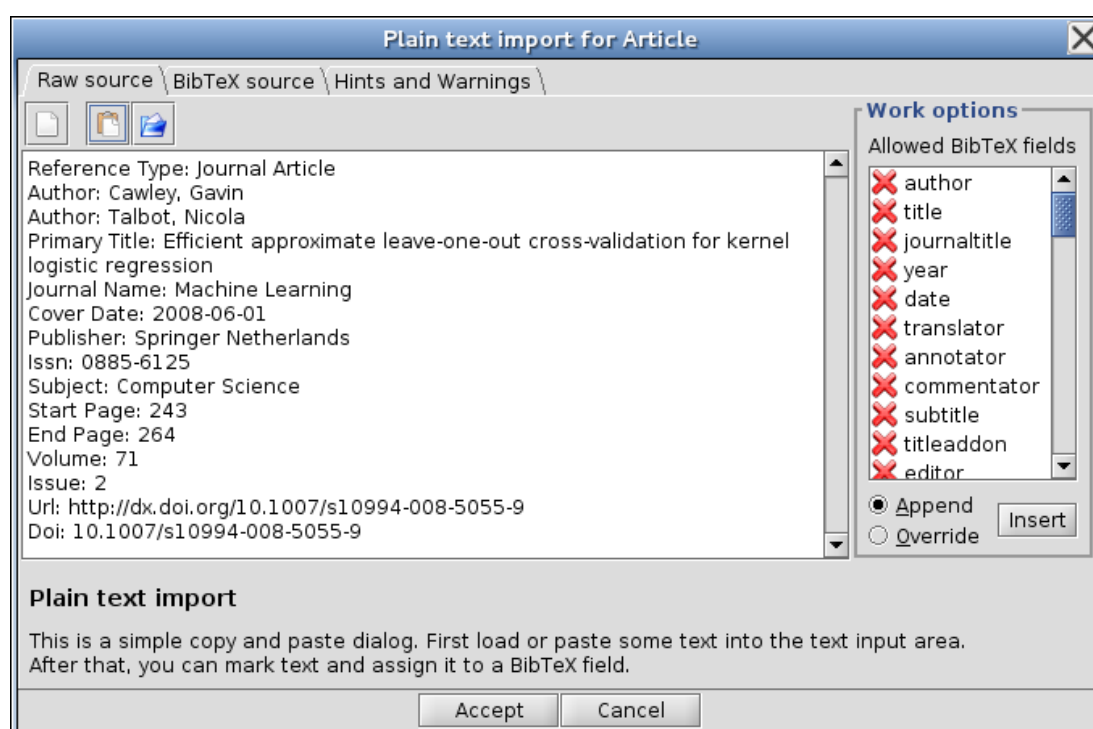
Plain text import for Article

Raw source | BibTeX source | Hints and Warnings

Reference Type: Journal Article
Author: Cawley, Gavin
Author: Talbot, Nicola
Primary Title: Efficient approximate leave-one-out cross-validation for kernel logistic regression
Journal Name: Machine Learning
Cover Date: 2008-06-01
Publisher: Springer Netherlands
Issn: 0885-6125
Subject: Computer Science
Start Page: 243
End Page: 264
Volume: 71
Issue: 2
Url: http://dx.doi.org/10.1007/s10994-008-5055-9
Doi: 10.1007/s10994-008-5055-9

Work options
Allowed BibTeX fields
author
title
journaltitle
year
date
translator
annotator
commentator
subtitle
titleaddon
editor

Append
Override
Insert

Plain text import

This is a simple copy and paste dialog. First load or paste some text into the text input area. After that, you can mark text and assign it to a BibTeX field.

Accept
Cancel